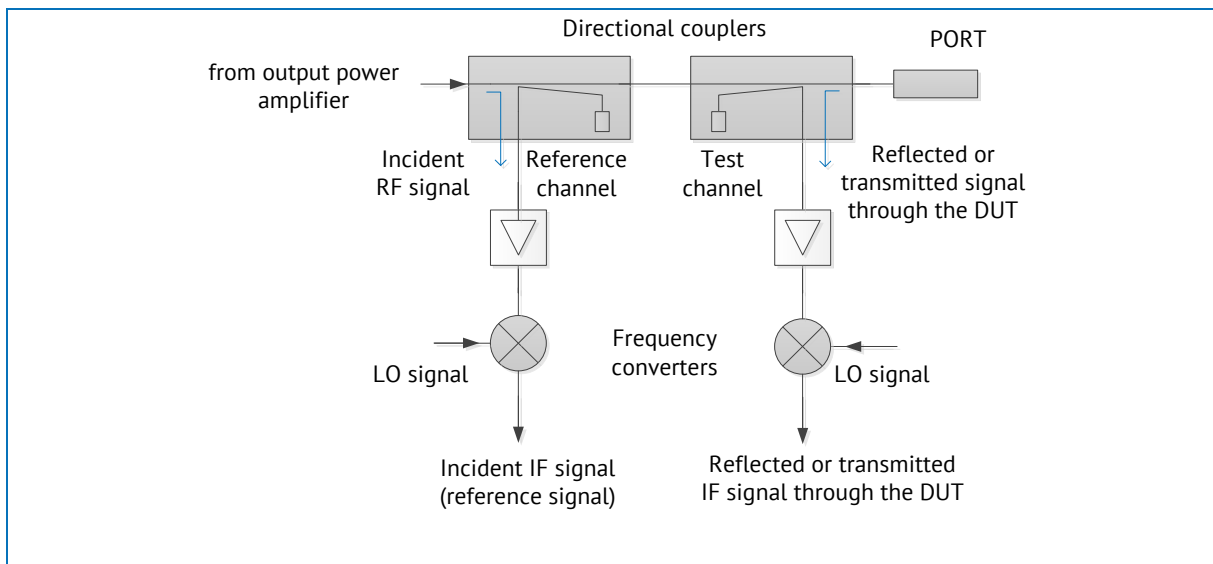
Directional couplers

PORT

from output power amplifier

Incident RF signal

Reference channel

Test channel

Reflected or transmitted signal through the DUT

LO signal

Frequency converters

LO signal

Incident IF signal (reference signal)

Reflected or transmitted IF signal through the DUT